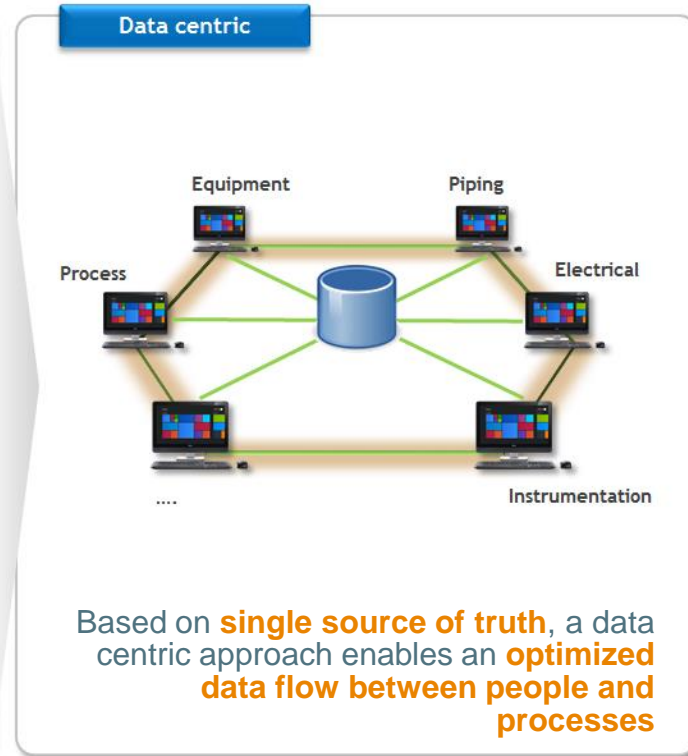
Data centric

Equipment

Piping

Process

Electrical

....

Instrumentation

Based on **single source of truth**, a data centric approach enables an **optimized data flow between people and processes**